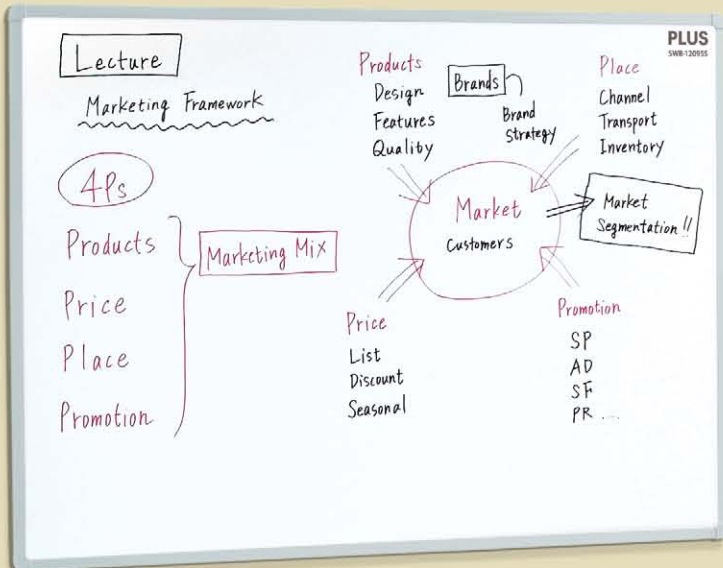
PLUS
SWB-1209SS

Lecture

Marketing Framework

4Ps

Products
Price
Place
Promotion

Marketing Mix

Products
Design
Features
Quality

Brands

Brand Strategy

Place
Channel
Transport
Inventory

Market
Customers

Market Segmentation !!

Price
List
Discount
Seasonal

Promotion
SP
AD
SF
PR ...